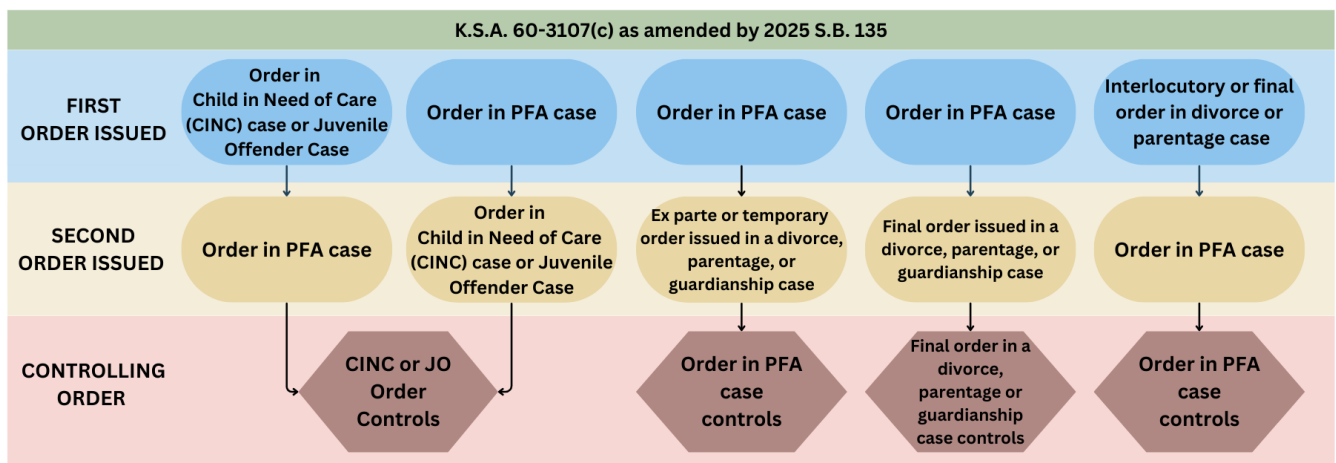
K.S.A. 60-3107(c) as amended by 2025 S.B. 135

FIRST ORDER ISSUED

Order in Child in Need of Care (CINC) case or Juvenile Offender Case

Order in PFA case

Order in PFA case

Order in PFA case

Interlocutory or final order in divorce or parentage case

SECOND ORDER ISSUED

Order in PFA case

Order in Child in Need of Care (CINC) case or Juvenile Offender Case

Ex parte or temporary order issued in a divorce, parentage, or guardianship case

Final order issued in a divorce, parentage, or guardianship case

Order in PFA case

CONTROLLING ORDER

CINC or JO Order Controls

Order in PFA case controls

Final order in a divorce, parentage or guardianship case controls

Order in PFA case controls